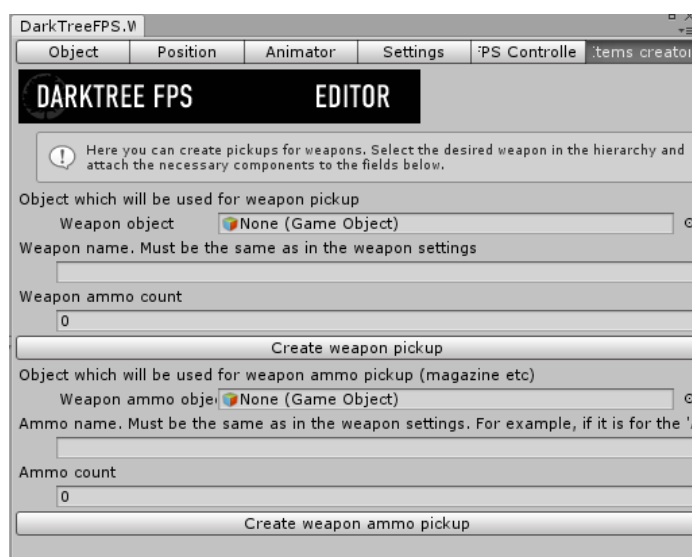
DarkTreeFPS.W

| Object | Position | Animator | Settings | FPS Controlle | tems creator |
|---|---|---|---|---|---|

DARKTREE FPS EDITOR

Here you can create pickups for weapons. Select the desired weapon in the hierarchy and attach the necessary components to the fields below.

Object which will be used for weapon pickup

Weapon object None (Game Object)

Weapon name. Must be the same as in the weapon settings

Weapon ammo count

0

Create weapon pickup

Object which will be used for weapon ammo pickup (magazine etc)

Weapon ammo obje None (Game Object)

Ammo name. Must be the same as in the weapon settings. For example, if it is for the '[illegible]

Ammo count

0

Create weapon ammo pickup